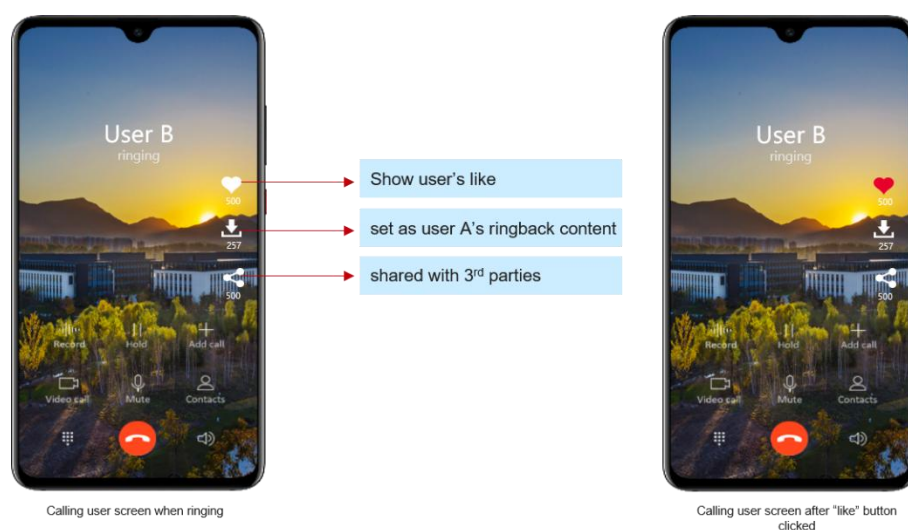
User B
ringing
500
257
500
Record Hold Add call
Video call Mute Contacts

Show user's like
set as user A's ringback content
shared with $3^{rd}$ parties

User B
ringing
500
257
500
Record Hold Add call
Video call Mute Contacts

Calling user screen when ringing

Calling user screen after "like" button clicked